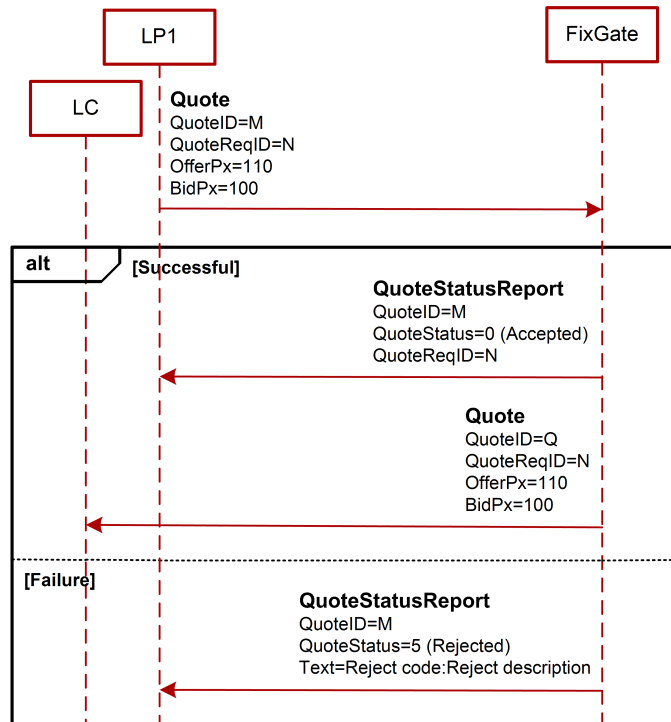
LP1

FixGate

LC

Quote
QuoteID=M
QuoteReqID=N
OfferPx=110
BidPx=100

alt

[Successful]

QuoteStatusReport
QuoteID=M
QuoteStatus=0 (Accepted)
QuoteReqID=N

Quote
QuoteID=Q
QuoteReqID=N
OfferPx=110
BidPx=100

[Failure]

QuoteStatusReport
QuoteID=M
QuoteStatus=5 (Rejected)
Text=Reject code:Reject description